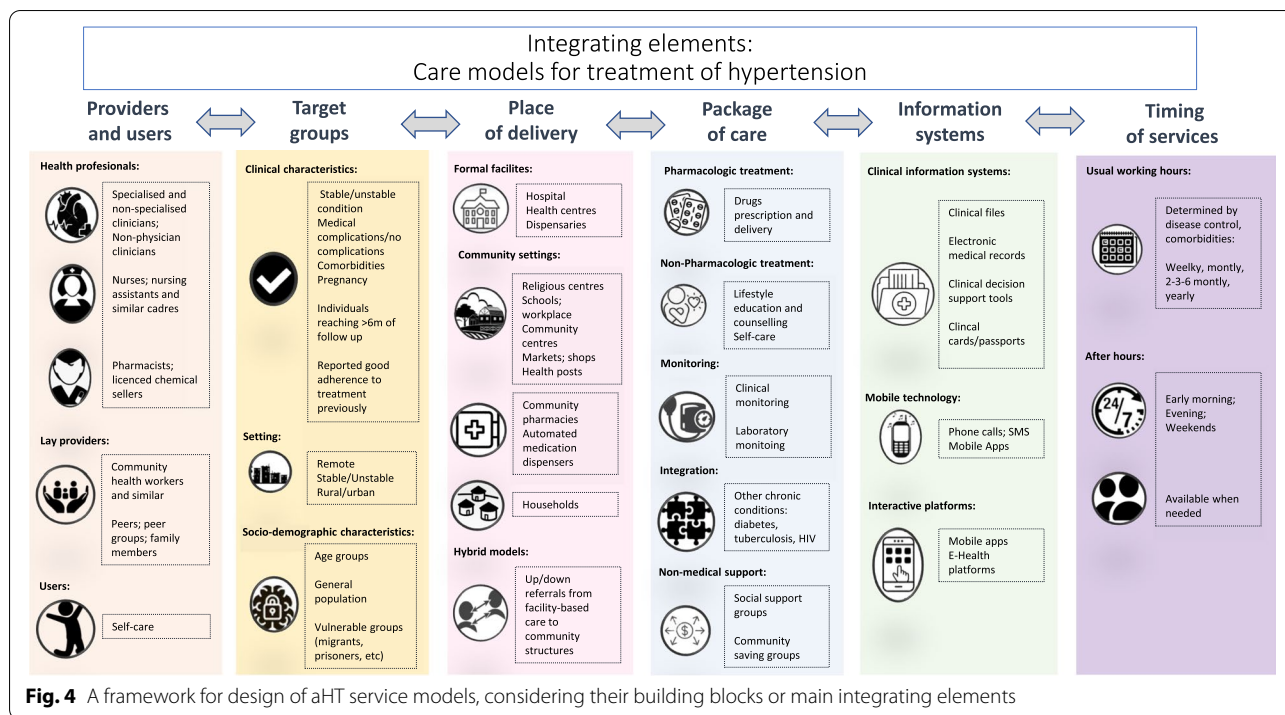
Integrating elements:
Care models for treatment of hypertension

Providers and users

Target groups

Place of delivery

Package of care

Information systems

Timing of services

Health profesionals:

Specialised and non-specialised clinicians; Non-physician clinicians

Nurses; nursing assistants and similar cadres

Pharmacists; licenced chemical sellers

Lay providers:

Community health workers and similar

Peers; peer groups; family members

Users:

Self-care

Clinical characteristics:

Stable/unstable condition
Medical complications/no complications
Comorbidities
Pregnancy

Individuals reaching >6m of follow up

Reported good adherence to treatment previously

Setting:

Remote
Stable/Unstable
Rural/urban

Socio-demographic characteristics:

Age groups

General population

Vulnerable groups (migrants, prisoners, etc)

Formal facilites:

Hospital
Health centres
Dispensaries

Community settings:

Religious centres
Schools; workplace
Community centres
Markets; shops
Health posts

Community pharmacies
Automated medication dispensers

Households

Hybrid models:

Up/down referrals from facility-based care to community structures

Pharmacologic treatment:

Drugs prescription and delivery

Non-Pharmacologic treatment:

Lifestyle education and counselling
Self-care

Monitoring:

Clinical monitoring

Laboratory monitoing

Integration:

Other chronic conditions: diabetes, tuberculosis, HIV

Non-medical support:

Social support groups

Community saving groups

Clinical information systems:

Clinical files

Electronic medical records

Clinical decision support tools

Clincal cards/passports

Mobile technology:

Phone calls; SMS
Mobile Apps

Interactive platforms:

Mobile apps
E-Health platforms

Usual working hours:

Determined by disease control, comorbidities:

Weelky, montly, 2-3-6 montly, yearly

After hours:

24/7

Early morning; Evening; Weekends

Available when needed

Fig. 4 A framework for design of aHT service models, considering their building blocks or main integrating elements